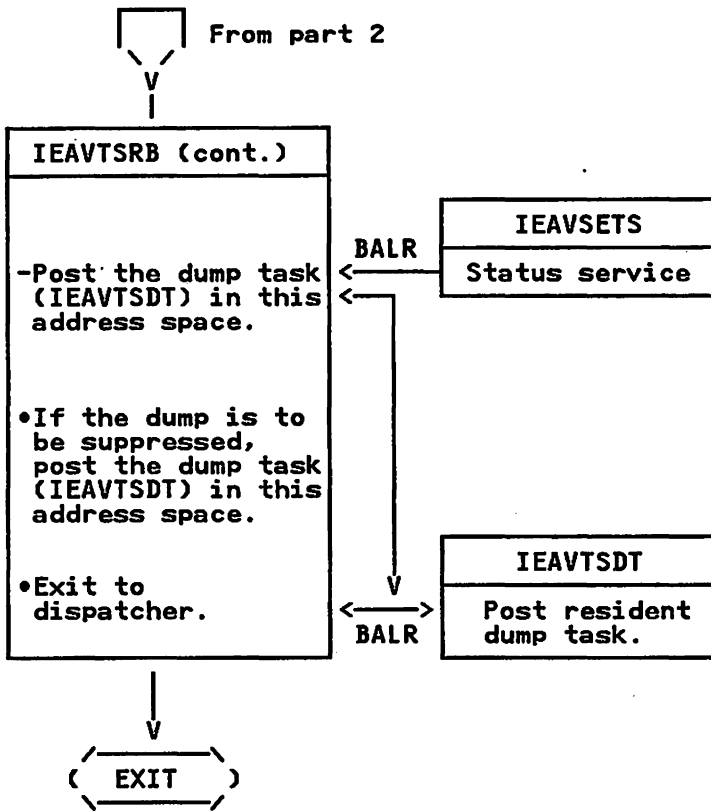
From part 2

V

IEAVTSRB (cont.)

-Post the dump task (IEAVTSDT) in this address space.

•If the dump is to be suppressed, post the dump task (IEAVTSDT) in this address space.

•Exit to dispatcher.

BALR

IEAVSETS

Status service

V

BALR

IEAVTSDT

Post resident dump task.

V

EXIT